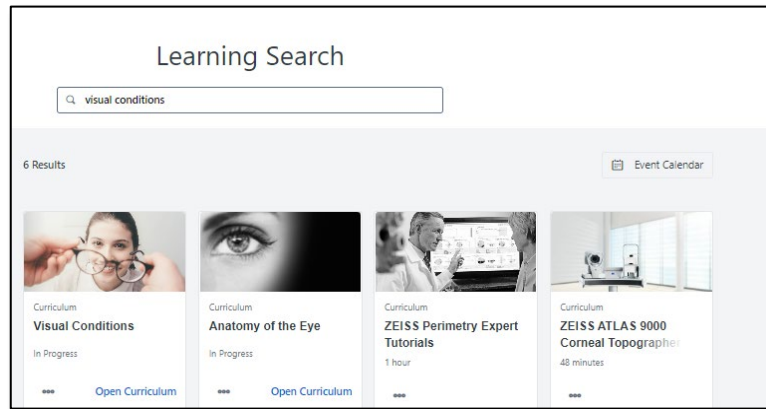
Learning Search

visual conditions

6 Results

Event Calendar

Curriculum
Visual Conditions
In Progress
Open Curriculum

Curriculum
Anatomy of the Eye
In Progress
Open Curriculum

Curriculum
ZEISS Perimetry Expert Tutorials
1 hour

Curriculum
ZEISS ATLAS 9000 Corneal Topographe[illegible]
48 minutes